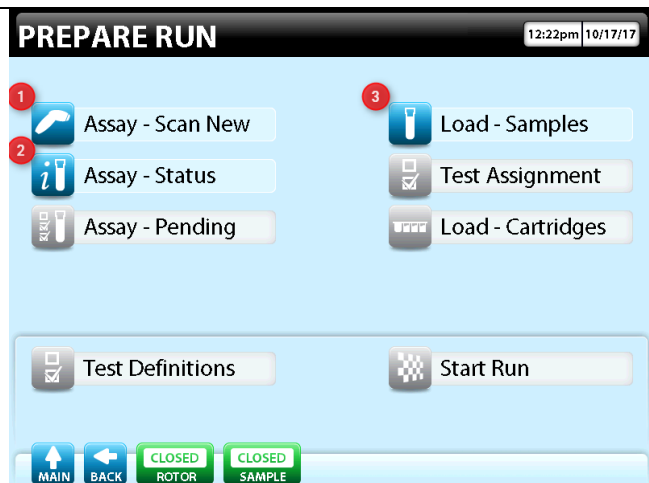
PREPARE RUN

12:22pm 10/17/17

1
Assay - Scan New

2
Assay - Status

Assay - Pending

3
Load - Samples

Test Assignment

Load - Cartridges

Test Definitions

Start Run

MAIN
BACK
CLOSED
ROTOR
CLOSED
SAMPLE